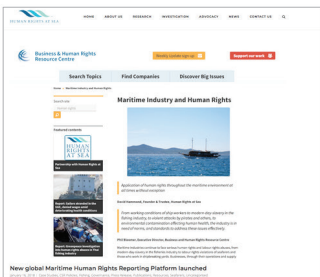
HUMAN RIGHTS AT SEA

HOME ABOUT US RESEARCH INVESTIGATION ADVOCACY NEWS CONTACT US

Business & Human Rights Resource Centre

Weekly Update sign up

Support our work

Search Topics

Find Companies

Discover Big Issues

Maritime Industry and Human Rights

Featured content

HUMAN RIGHTS AT SEA

Partnership with Human Rights at Sea

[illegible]

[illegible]

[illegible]

Application of human rights throughout the maritime environment at all times without exception

David Hammond, Founder & Trustee, Human Rights at Sea

From working conditions of ship workers to modern-day slavery in the fishing industry, to violent attacks by pirates and others, to environmental contamination affecting human health, the industry is in need of norms, and standards to address these issues effectively.

Phil Bloomer, Executive Director, Business and Human Rights Resource Centre

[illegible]

New global Maritime Human Rights Reporting Platform launched

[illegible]